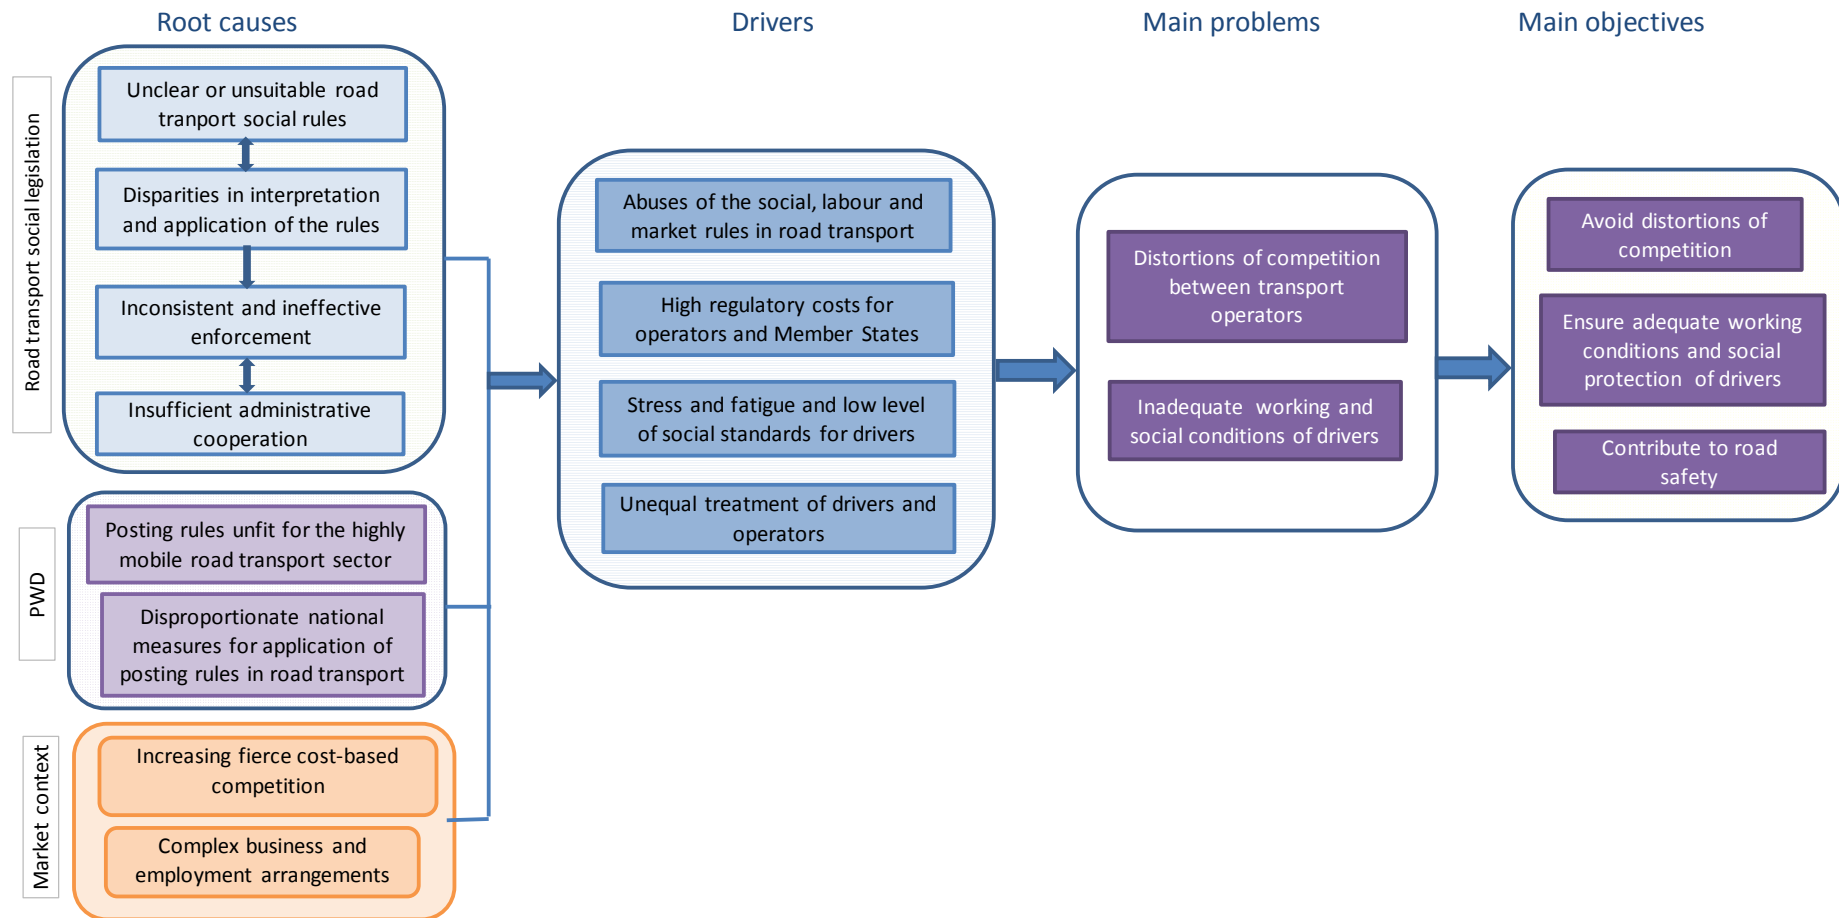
Root causes

Drivers

Main problems

Main objectives

Road transport social legislation

Unclear or unsuitable road tranport social rules

Disparities in interpretation and application of the rules

Inconsistent and ineffective enforcement

Insufficient administrative cooperation

PWD

Posting rules unfit for the highly mobile road transport sector

Disproportionate national measures for application of posting rules in road transport

Market context

Increasing fierce cost-based competition

Complex business and employment arrangements

Abuses of the social, labour and market rules in road transport

High regulatory costs for operators and Member States

Stress and fatigue and low level of social standards for drivers

Unequal treatment of drivers and operators

Distortions of competition between transport operators

Inadequate working and social conditions of drivers

Avoid distortions of competition

Ensure adequate working conditions and social protection of drivers

Contribute to road safety